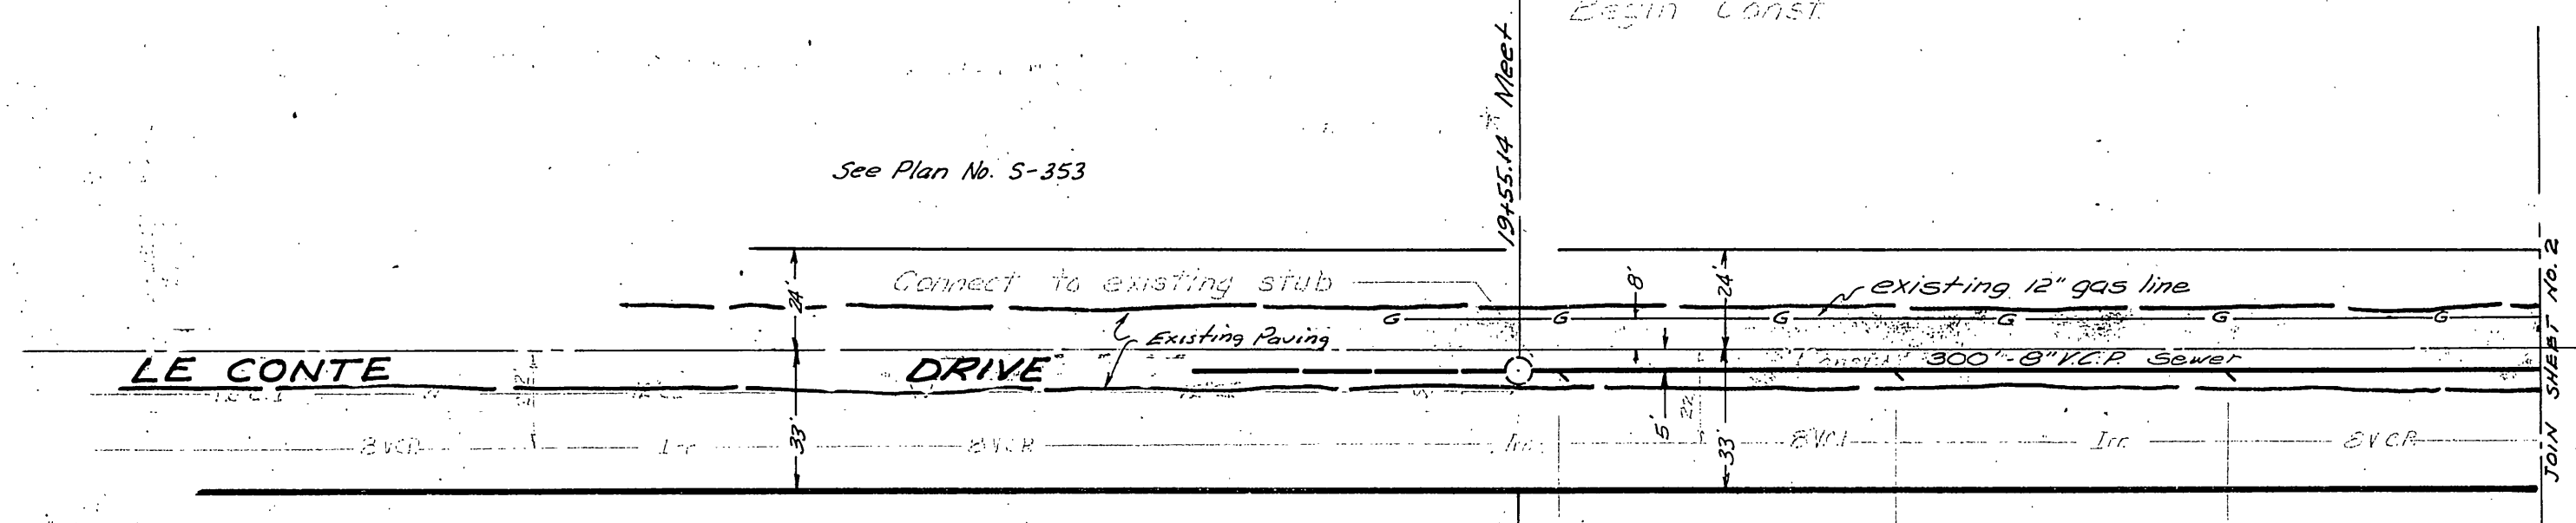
Begin Const.

19+55.14 Meet

See Plan No. S-353

Connect to existing stub

existing 12" gas line

8'

24'

24'

G G G G G G

Existing Paving

LE CONTE

DRIVE

300'-8" V.C.P. Sewer

33'

5'

33'

8 VCP

Irr

8 VCP

Irr

8 VCP

Irr

8 VCP

JOIN SHEET NO. 2